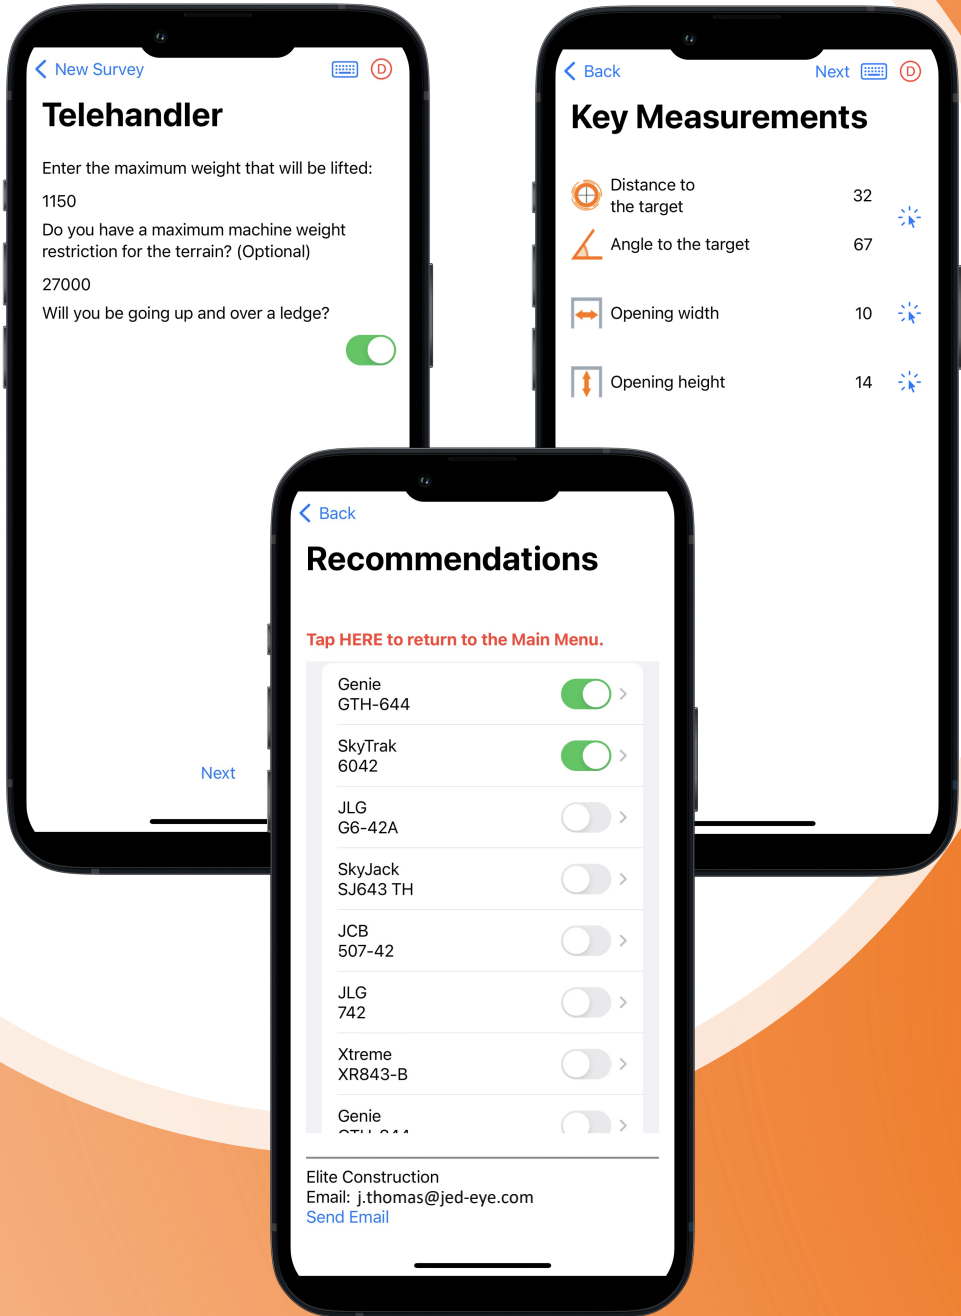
New Survey

D

Telehandler

Enter the maximum weight that will be lifted:

1150

Do you have a maximum machine weight restriction for the terrain? (Optional)

27000

Will you be going up and over a ledge?

Next

Back

Next

D

Key Measurements

Distance to the target 32

Angle to the target 67

Opening width 10

Opening height 14

Back

Recommendations

Tap HERE to return to the Main Menu.

Genie
GTH-644

SkyTrak
6042

JLG
G6-42A

SkyJack
SJ643 TH

JCB
507-42

JLG
742

Xtreme
XR843-B

Genie
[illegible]

Elite Construction
Email: j.thomas@jed-eye.com
Send Email